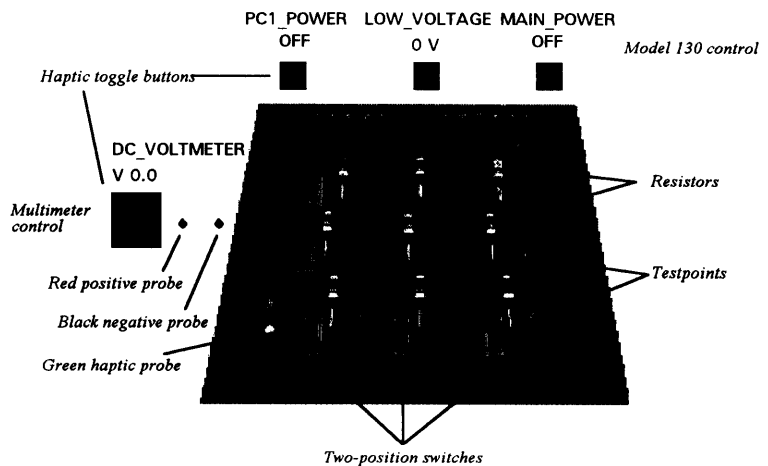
PC1_POWER OFF

LOW_VOLTAGE 0 V

MAIN_POWER OFF

Model 130 control

Haptic toggle buttons

DC_VOLTMETER V 0.0

Resistors

Multimeter control

Testpoints

Red positive probe

Black negative probe

Green haptic probe

Two-position switches